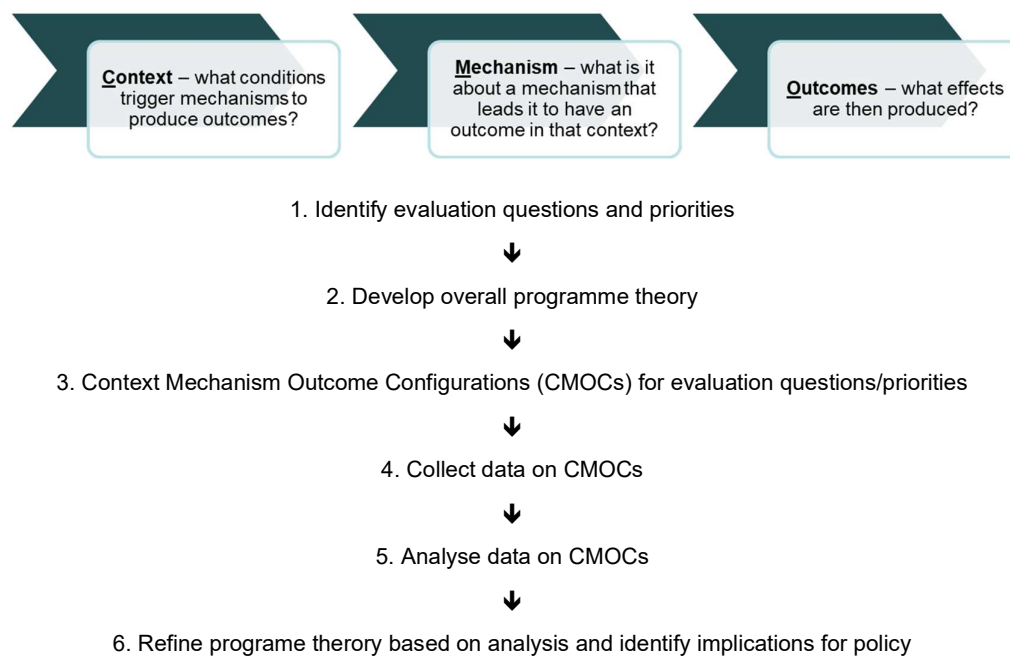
Context – what conditions trigger mechanisms to produce outcomes?

Mechanism – what is it about a mechanism that leads it to have an outcome in that context?

Outcomes – what effects are then produced?

1. Identify evaluation questions and priorities

↓

2. Develop overall programme theory

↓

3. Context Mechanism Outcome Configurations (CMOCs) for evaluation questions/priorities

↓

4. Collect data on CMOCs

↓

5. Analyse data on CMOCs

↓

6. Refine programe theory based on analysis and identify implications for policy